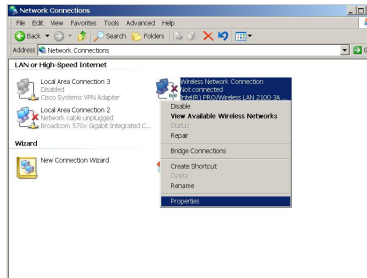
Network Connections

File Edit View Favorites Tools Advanced Help

Back Search Folders

Address Network Connections

LAN or High-Speed Internet

Local Area Connection 3
Disabled
Cisco Systems VPN Adapter

Local Area Connection 2
Network cable unplugged
Broadcom 570x Gigabit Integrated C...

Wireless Network Connection
Not connected
Intel(R) PRO/Wireless LAN 2100 3A

Disable
View Available Wireless Networks
Status
Repair

Bridge Connections

Create Shortcut
Delete
Rename

Properties

Wizard

New Connection Wizard